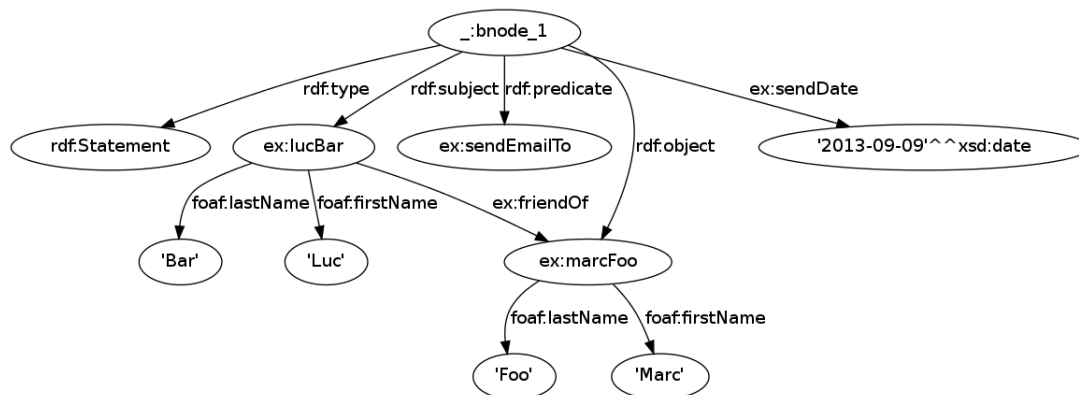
_:bnode_1

rdf:type
rdf:subject
rdf:predicate
rdf:object
ex:sendDate

rdf:Statement
ex:lucBar
ex:sendEmailTo
'2013-09-09'^^xsd:date

foaf:lastName
foaf:firstName
ex:friendOf

'Bar'
'Luc'
ex:marcFoo

foaf:lastName
foaf:firstName

'Foo'
'Marc'